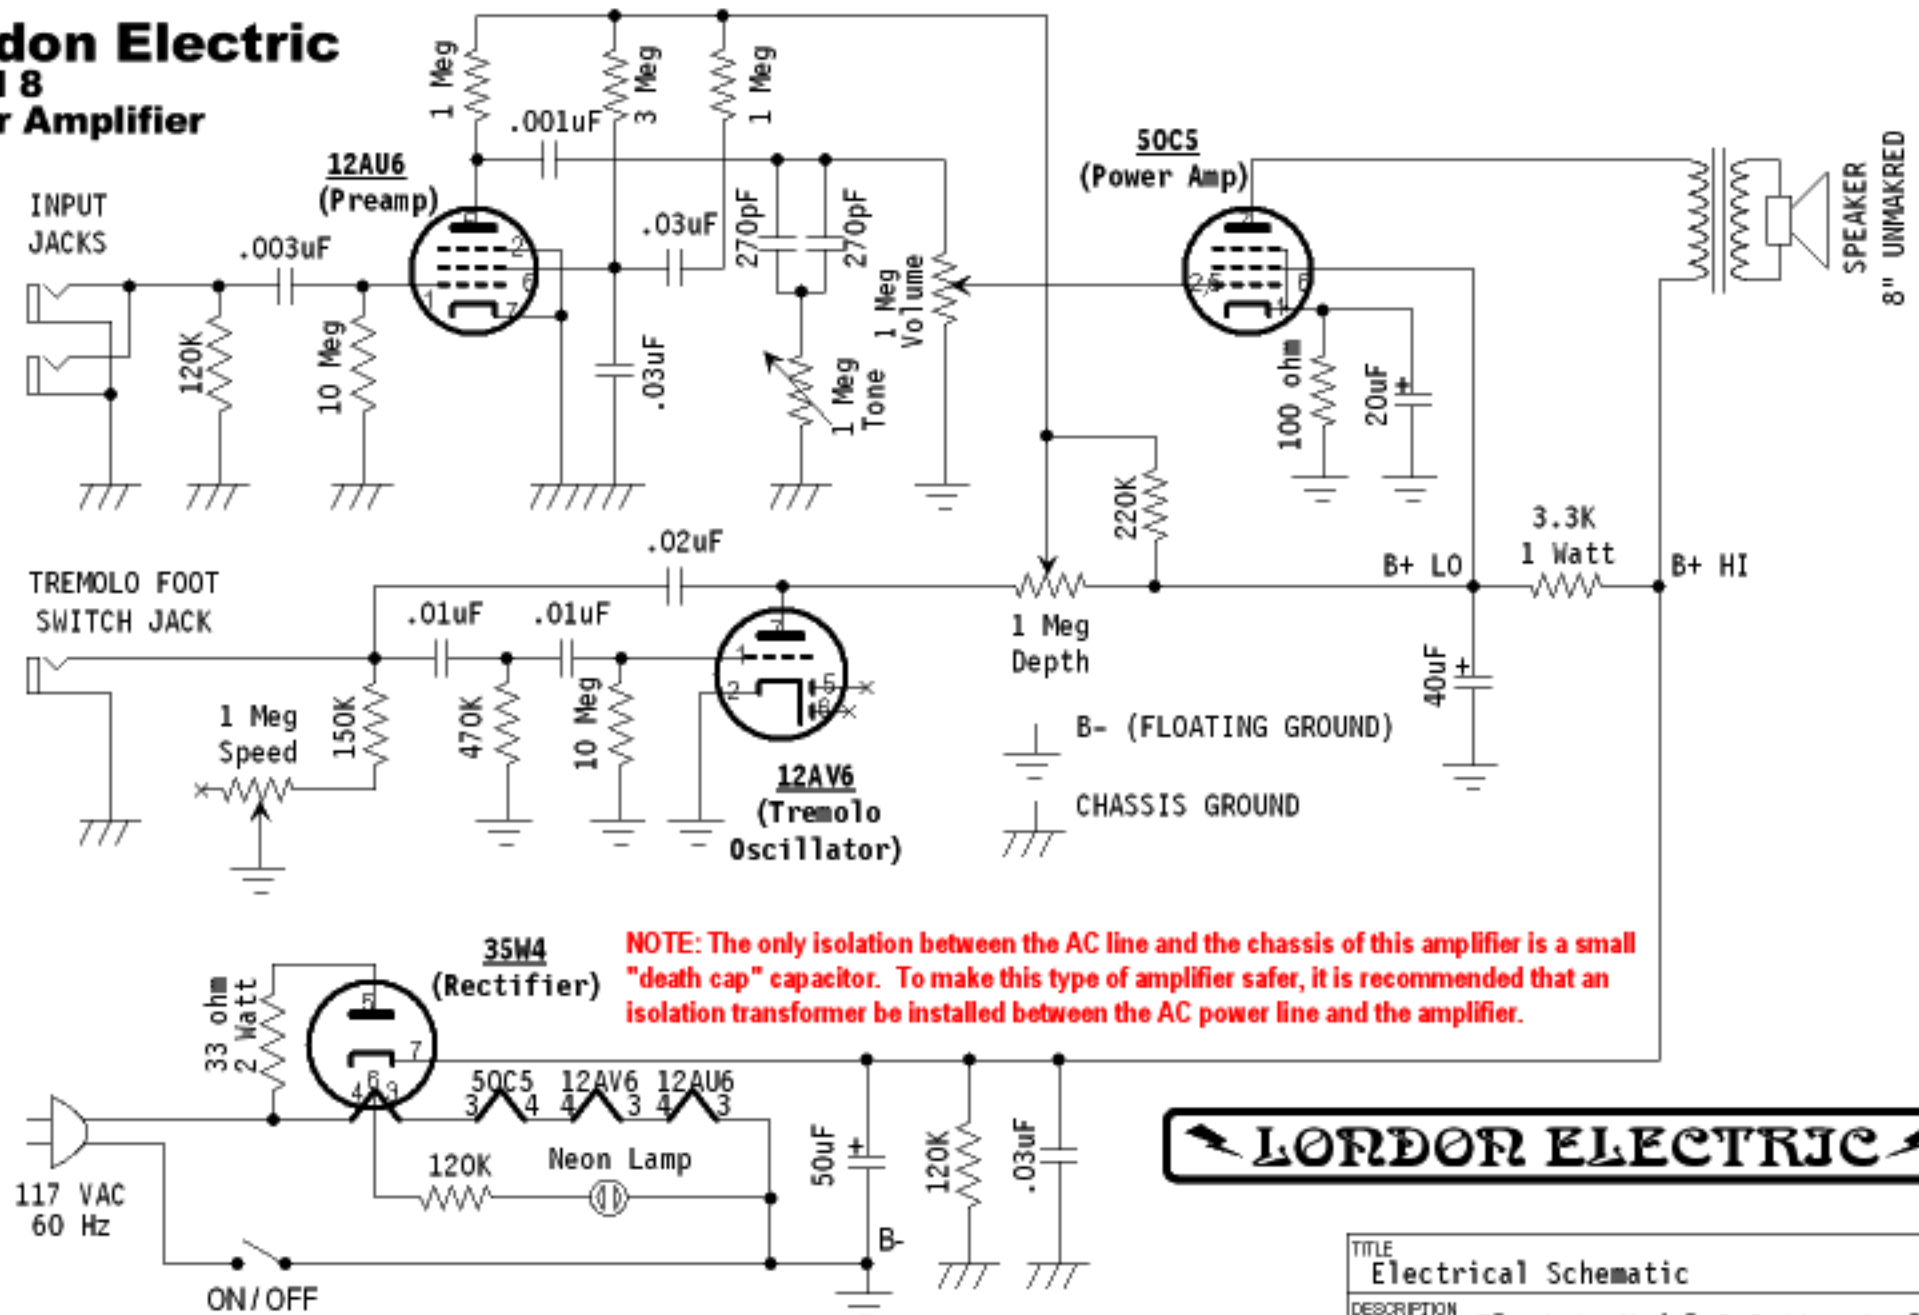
don Electric
l 8
r Amplifier

INPUT JACKS
.003uF
120K
10 Meg
1 Meg
.001uF
3 Meg
1 Meg
12AU6 (Preamp)
.03uF
.03uF
270pF
270pF
1 Meg Volume
1 Meg Tone
50C5 (Power Amp)
100 ohm
20uF
SPEAKER
8" UNMAKRED
220K
3.3K 1 Watt
B+ LO
B+ HI
40uF

TREMOLO FOOT SWITCH JACK
.02uF
.01uF
.01uF
1 Meg Speed
150K
470K
10 Meg
12AV6 (Tremolo Oscillator)
1 Meg Depth
B- (FLOATING GROUND)
CHASSIS GROUND

35W4 (Rectifier)
NOTE: The only isolation between the AC line and the chassis of this amplifier is a small "death cap" capacitor. To make this type of amplifier safer, it is recommended that an isolation transformer be installed between the AC power line and the amplifier.
33 ohm 2 Watt
50C5 12AV6 12AU6
120K
Neon Lamp
50uF
120K
.03uF
B-
117 VAC 60 Hz
ON/OFF
LONDON ELECTRIC
TITLE
Electrical Schematic
DESCRIPTION